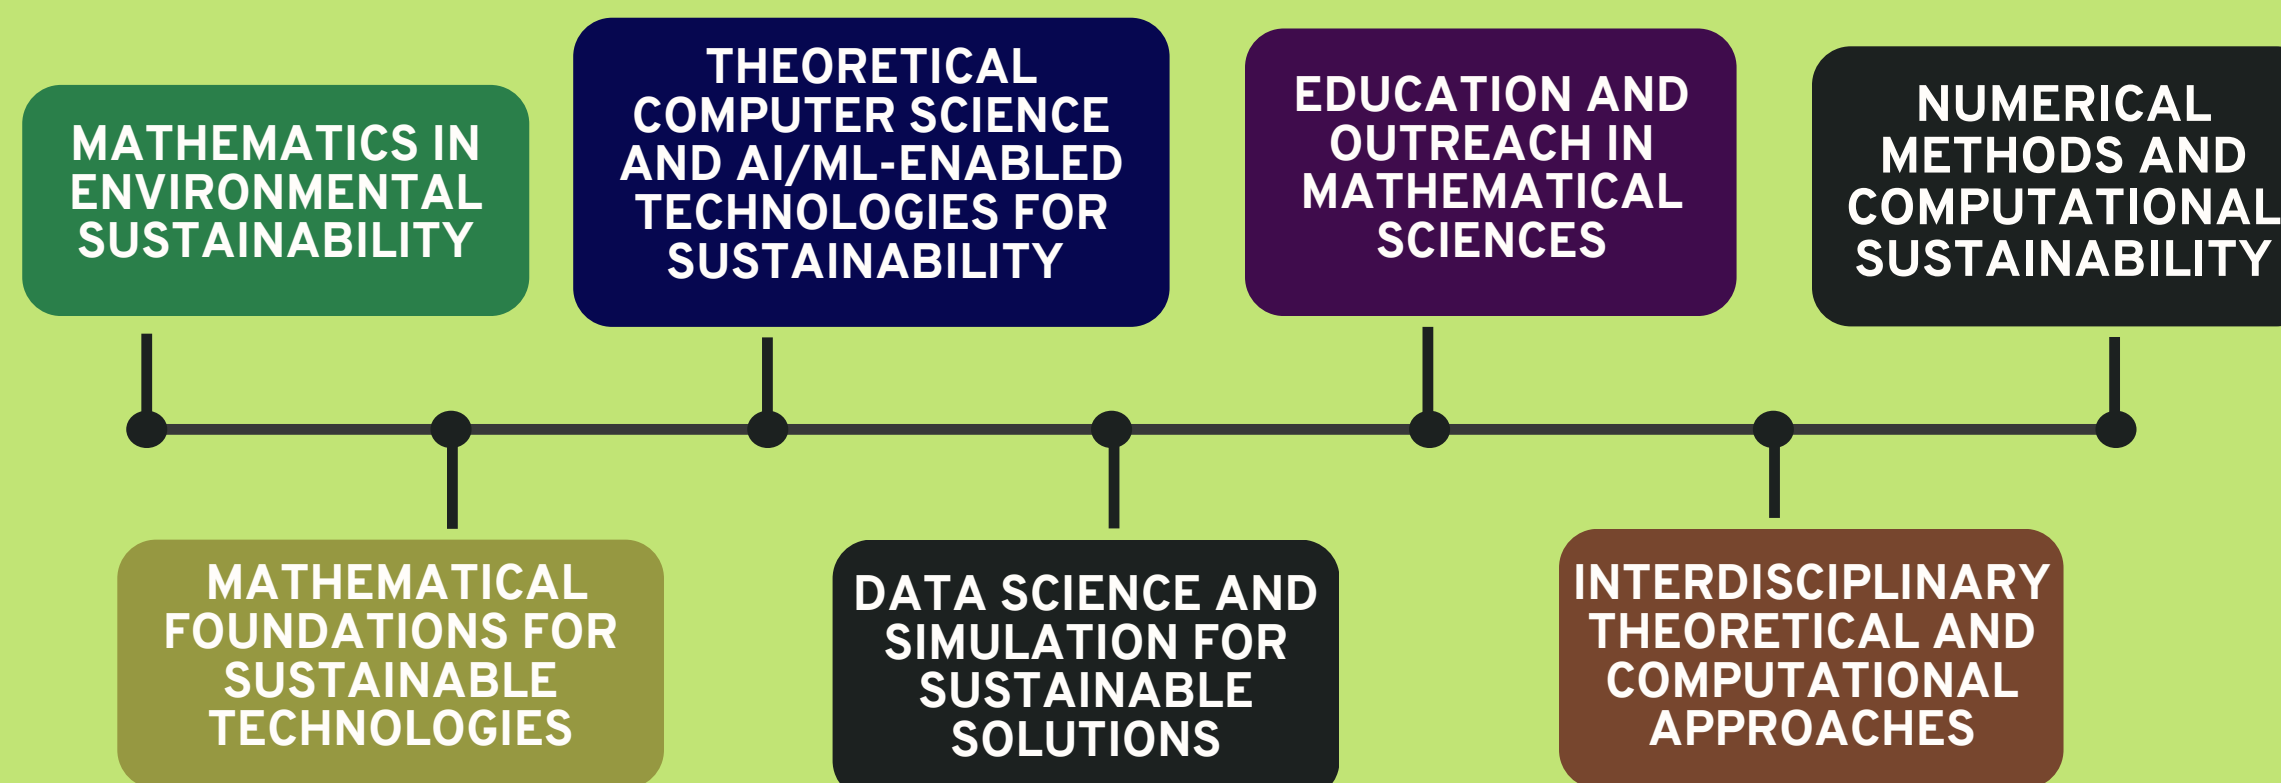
MATHEMATICS IN ENVIRONMENTAL SUSTAINABILITY

MATHEMATICAL FOUNDATIONS FOR SUSTAINABLE TECHNOLOGIES

THEORETICAL COMPUTER SCIENCE AND AI/ML-ENABLED TECHNOLOGIES FOR SUSTAINABILITY

DATA SCIENCE AND SIMULATION FOR SUSTAINABLE SOLUTIONS

EDUCATION AND OUTREACH IN MATHEMATICAL SCIENCES

INTERDISCIPLINARY THEORETICAL AND COMPUTATIONAL APPROACHES

NUMERICAL METHODS AND COMPUTATIONAL SUSTAINABILITY